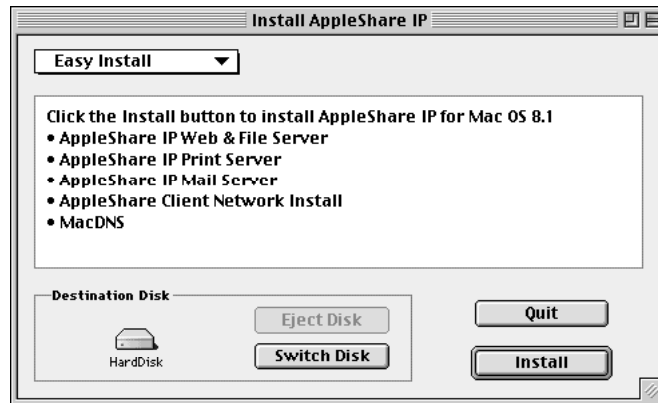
Install AppleShare IP

Easy Install

Click the Install button to install AppleShare IP for Mac OS 8.1
• AppleShare IP Web & File Server
• AppleShare IP Print Server
• AppleShare IP Mail Server
• AppleShare Client Network Install
• MacDNS

Destination Disk

HardDisk

Eject Disk

Switch Disk

Quit

Install